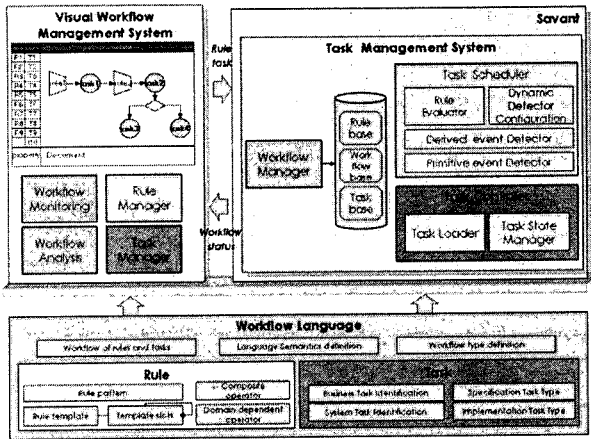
Visual Workflow Management System

task1 task2 task3 task4

Properties Document

Workflow Monitoring

Rule Manager

Workflow Analysis

Task Manager

Rule task

Workflow status

Savant

Task Management System

Workflow Manager

Rule base

Work flow base

Task base

Task Scheduler

Rule Evaluator

Dynamic Detector Configuration

Derived event Detector

Primitive event Detector

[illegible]

Task Loader

Task State Manager

Workflow Language

Workflow of rules and tasks

Language Semantics definition

Workflow type definition

Rule

Rule pattern

Composite operator

Rule template

Template slots

Domain dependent operator

Task

Business Task Identification

Specification Task Type

System Task Identification

Implementation Task Type